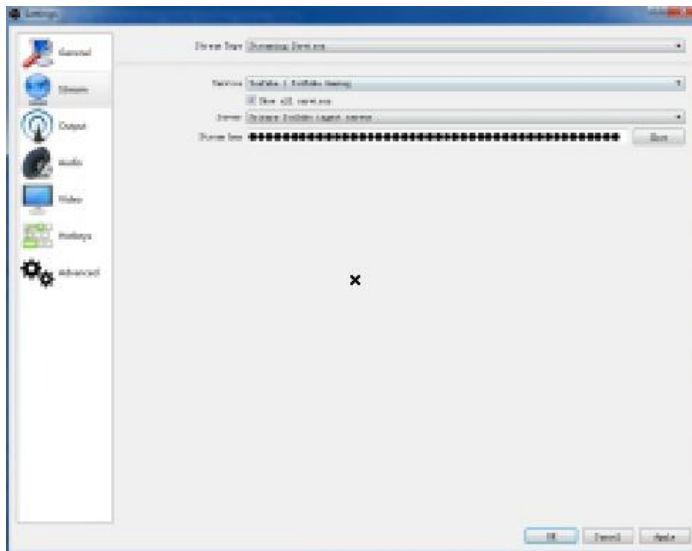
Settings

General
Stream
Output
Audio
Video
Hotkeys
Advanced

Stream Type Streaming Services

Service YouTube / YouTube Gaming
Show all services
Server Primary YouTube ingest server
Stream key ●●●●●●●●●●●●●●●●●●●●●●●●●●●●●●●●●●●●●●●● Show

OK Cancel Apply